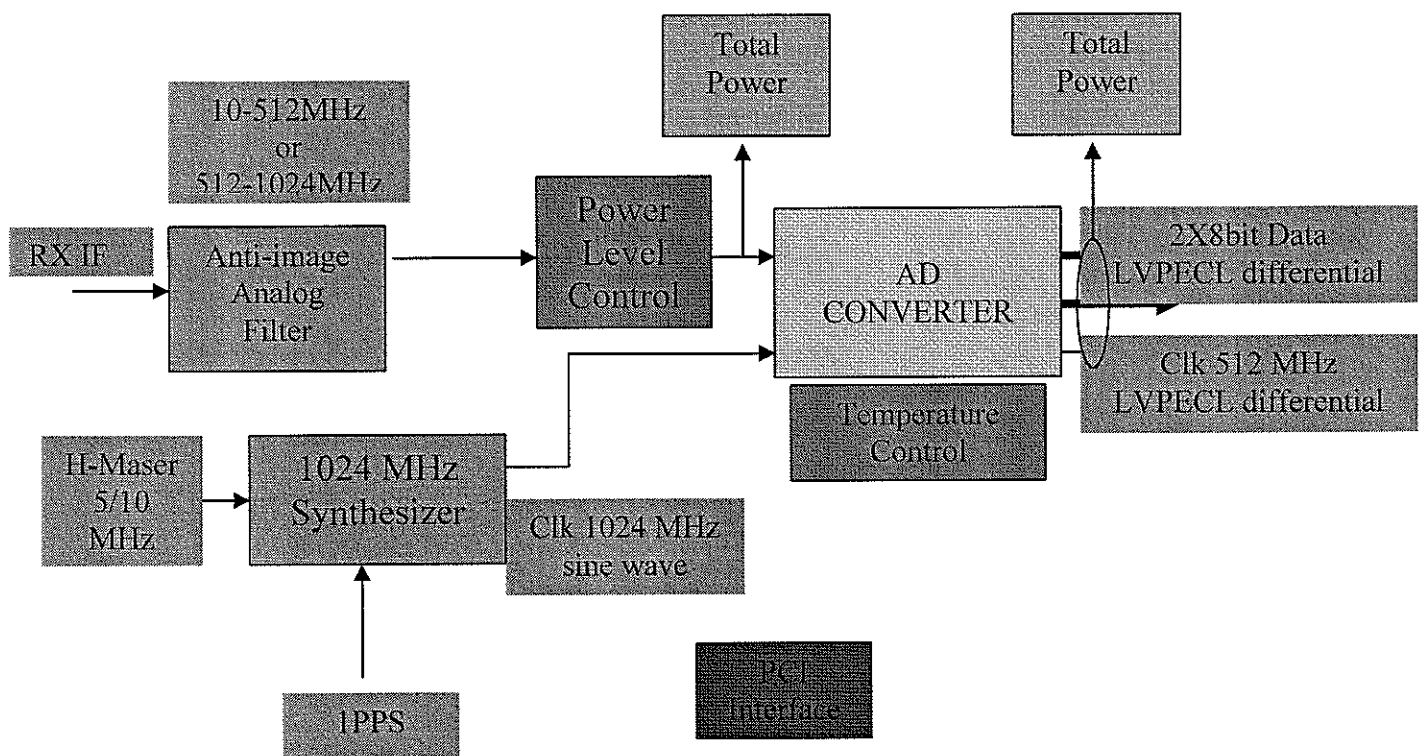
Total Power

Total Power

10-512MHz
or
512-1024MHz

RX IF

Anti-image Analog Filter

Power Level Control

AD CONVERTER

2X8bit Data LVPECL differential

Clk 512 MHz LVPECL differential

Temperature Control

H-Maser 5/10 MHz

1024 MHz Synthesizer

Clk 1024 MHz sine wave

PCI Interface

1PPS